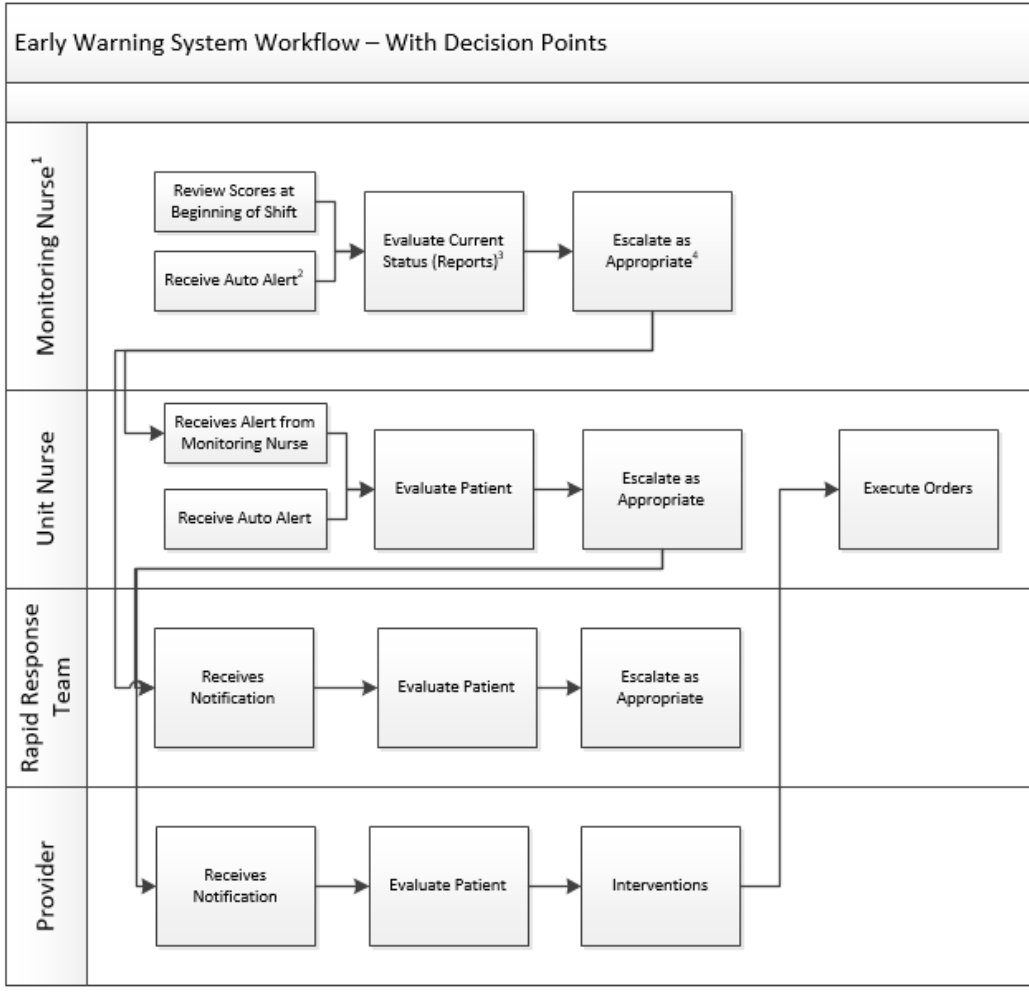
Early Warning System Workflow – With Decision Points

Monitoring Nurse$^1$

Review Scores at Beginning of Shift

Receive Auto Alert$^2$

Evaluate Current Status (Reports)$^3$

Escalate as Appropriate$^4$

Unit Nurse

Receives Alert from Monitoring Nurse

Receive Auto Alert

Evaluate Patient

Escalate as Appropriate

Execute Orders

Rapid Response Team

Receives Notification

Evaluate Patient

Escalate as Appropriate

Provider

Receives Notification

Evaluate Patient

Interventions